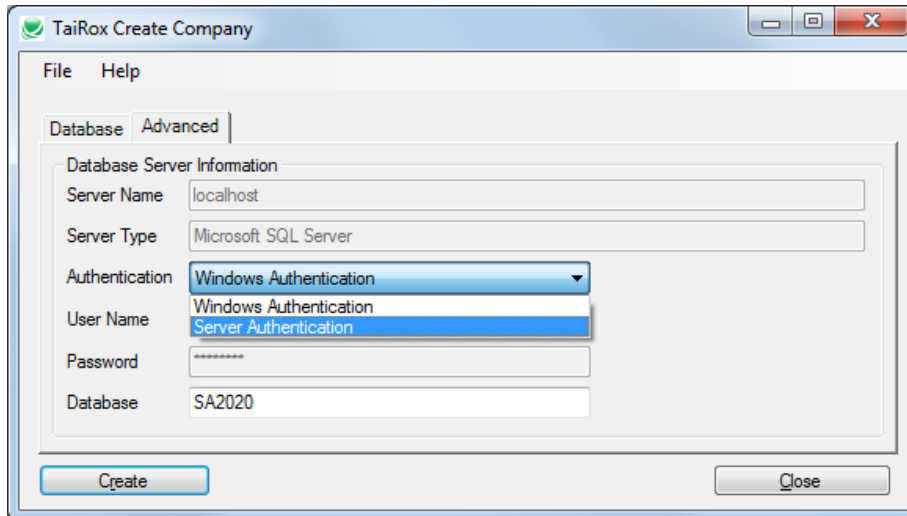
TaiRox Create Company

File Help

Database Advanced

Database Server Information

Server Name localhost

Server Type Microsoft SQL Server

Authentication Windows Authentication

Windows Authentication
Server Authentication

User Name

Password ********

Database SA2020

Create

Close